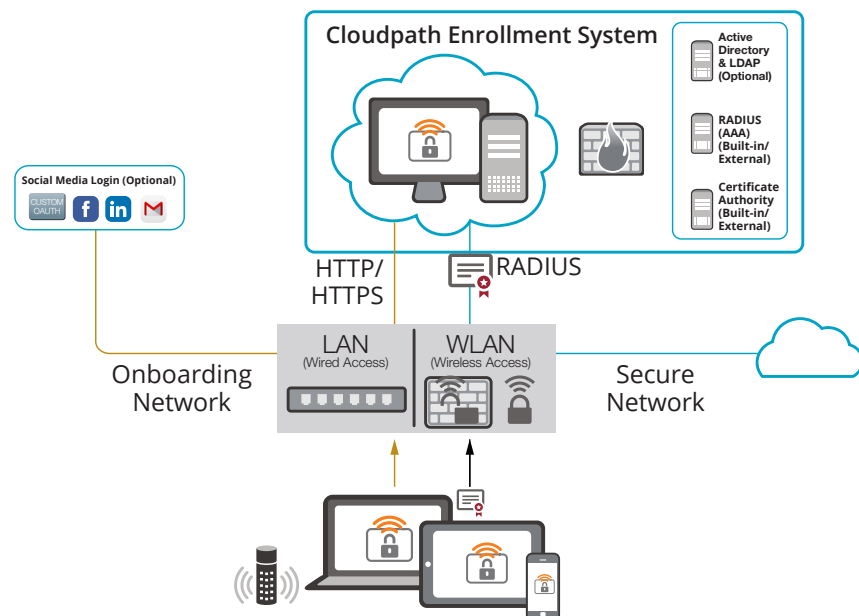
Cloudpath Enrollment System

Active Directory & LDAP (Optional)

RADIUS (AAA) (Built-in/ External)

Certificate Authority (Built-in/ External)

Social Media Login (Optional)

CUSTOM OAUTH

f

in

M

HTTP/ HTTPS

RADIUS

LAN (Wired Access)

WLAN (Wireless Access)

Onboarding Network

Secure Network